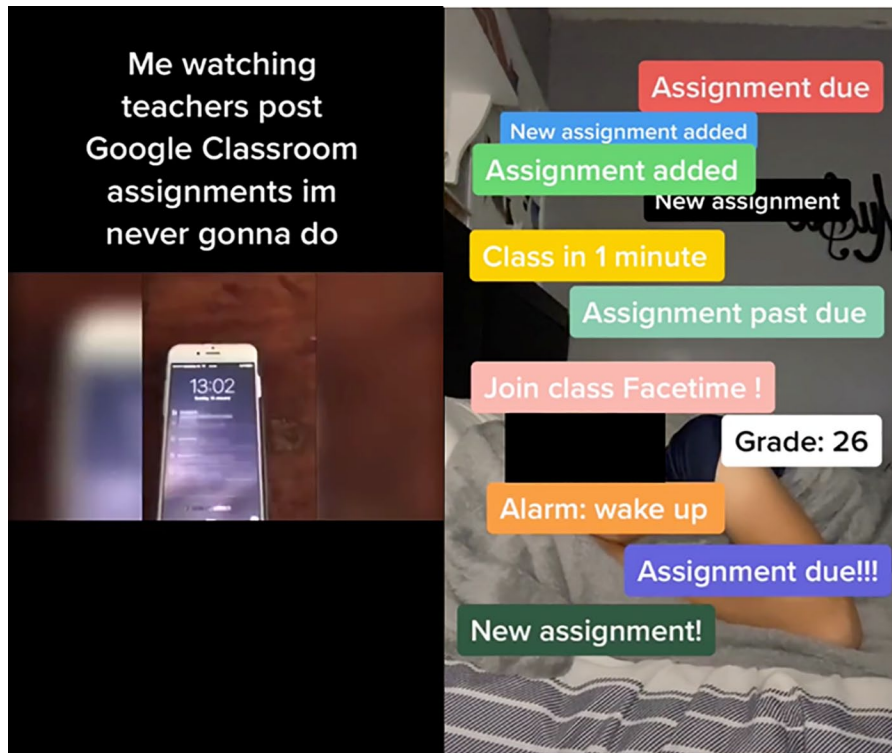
Me watching teachers post Google Classroom assignments im never gonna do

13:02

Assignment due

New assignment added

Assignment added

New assignment

Class in 1 minute

Assignment past due

Join class Facetime !

Grade: 26

Alarm: wake up

Assignment due!!!

New assignment!